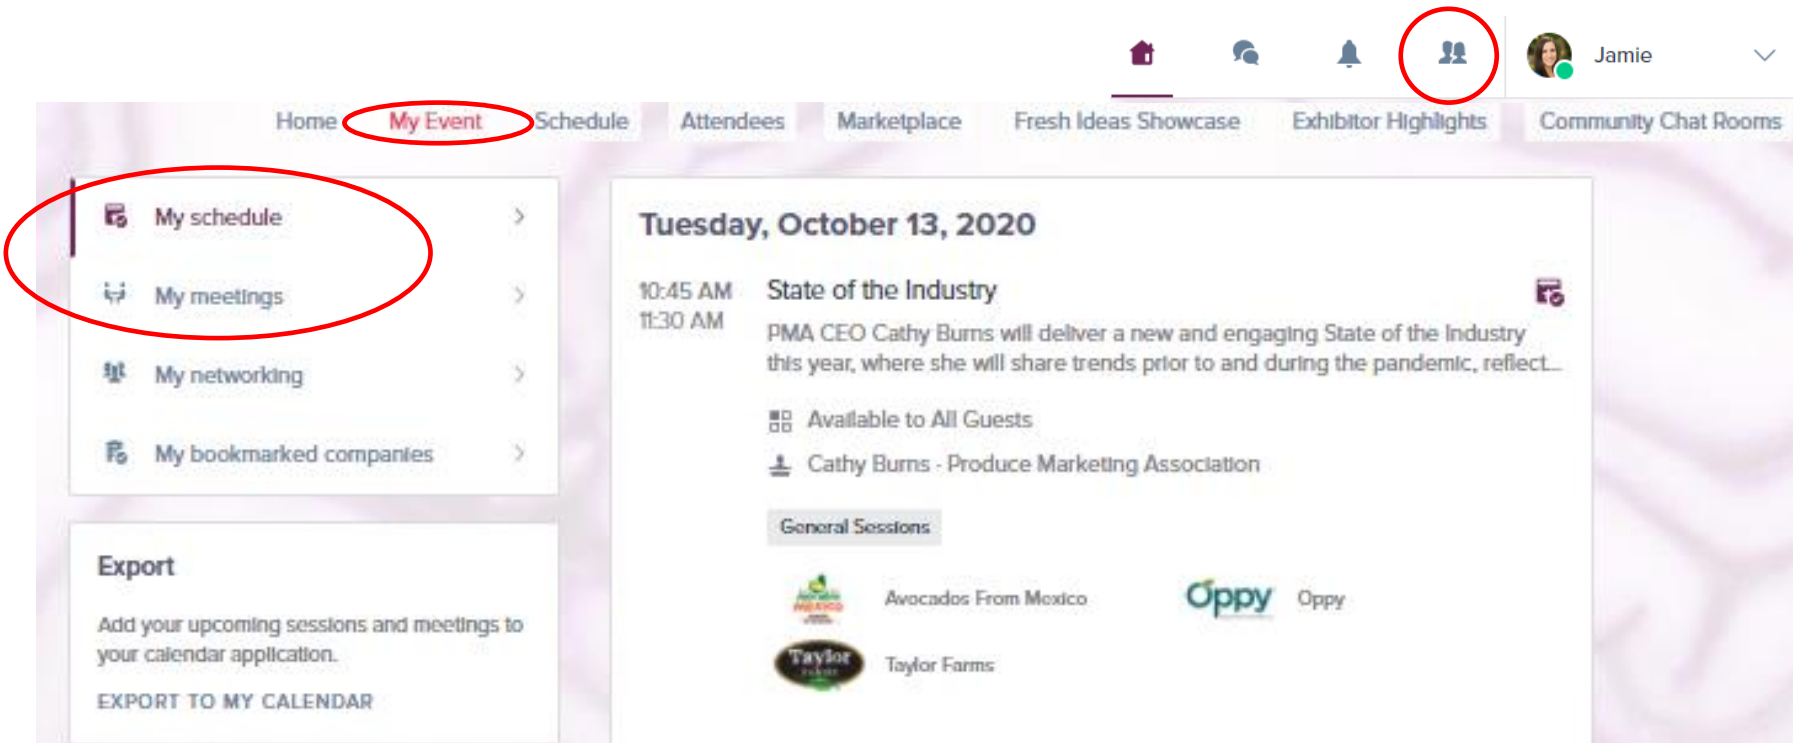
Jamie

Home My Event Schedule Attendees Marketplace Fresh Ideas Showcase Exhibitor Highlights Community Chat Rooms

My schedule

My meetings

My networking

My bookmarked companies

Export

Add your upcoming sessions and meetings to your calendar application.

EXPORT TO MY CALENDAR

Tuesday, October 13, 2020

10:45 AM
11:30 AM

State of the Industry

PMA CEO Cathy Burns will deliver a new and engaging State of the Industry this year, where she will share trends prior to and during the pandemic, reflect...

Available to All Guests

Cathy Burns - Produce Marketing Association

General Sessions

Avocados From Mexico

Oppy Oppy

Taylor Taylor Farms